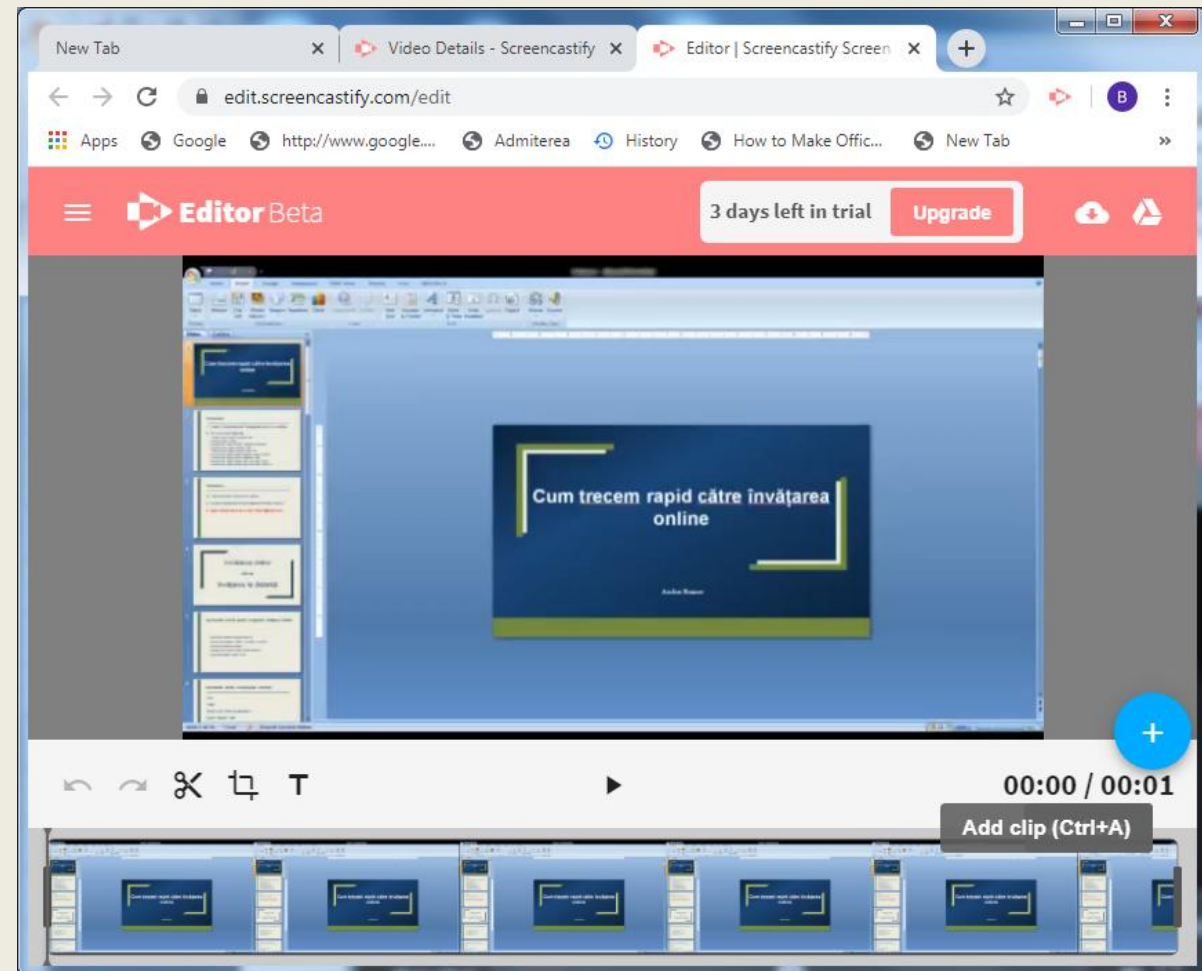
New Tab
Video Details - Screencastify
Editor | Screencastify Screen
edit.screencastify.com/edit
Apps Google http://www.google.... Admiterea History How to Make Offic... New Tab »
Editor Beta
3 days left in trial Upgrade
Cum trecem rapid către învăţarea online
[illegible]
00:00 / 00:01
Add clip (Ctrl+A)